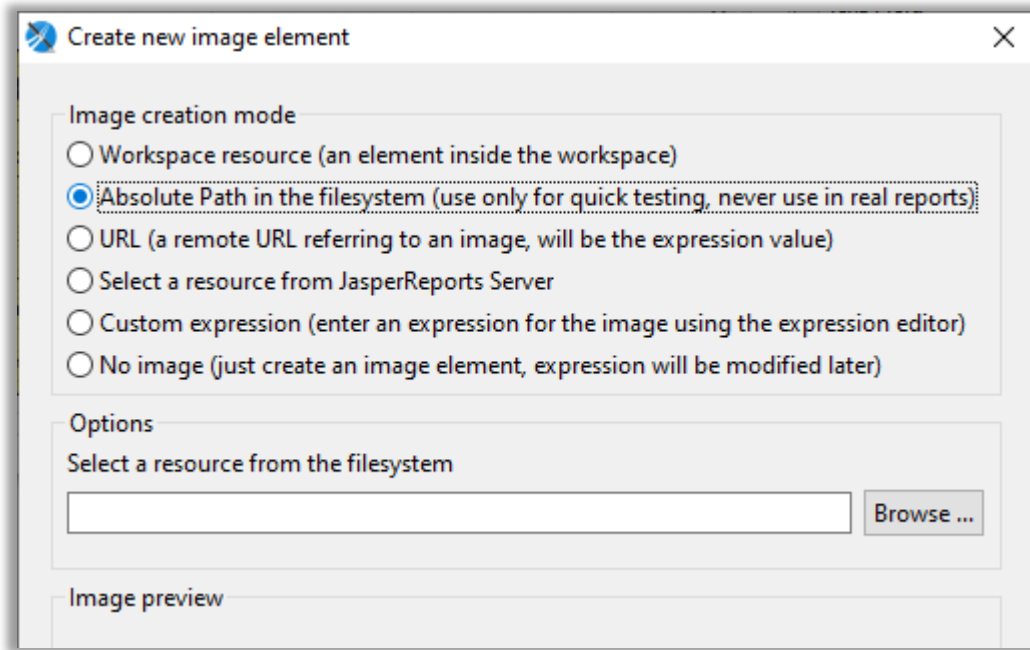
Create new image element

Image creation mode

Workspace resource (an element inside the workspace)

Absolute Path in the filesystem (use only for quick testing, never use in real reports)

URL (a remote URL referring to an image, will be the expression value)

Select a resource from JasperReports Server

Custom expression (enter an expression for the image using the expression editor)

No image (just create an image element, expression will be modified later)

Options

Select a resource from the filesystem

Browse ...

Image preview